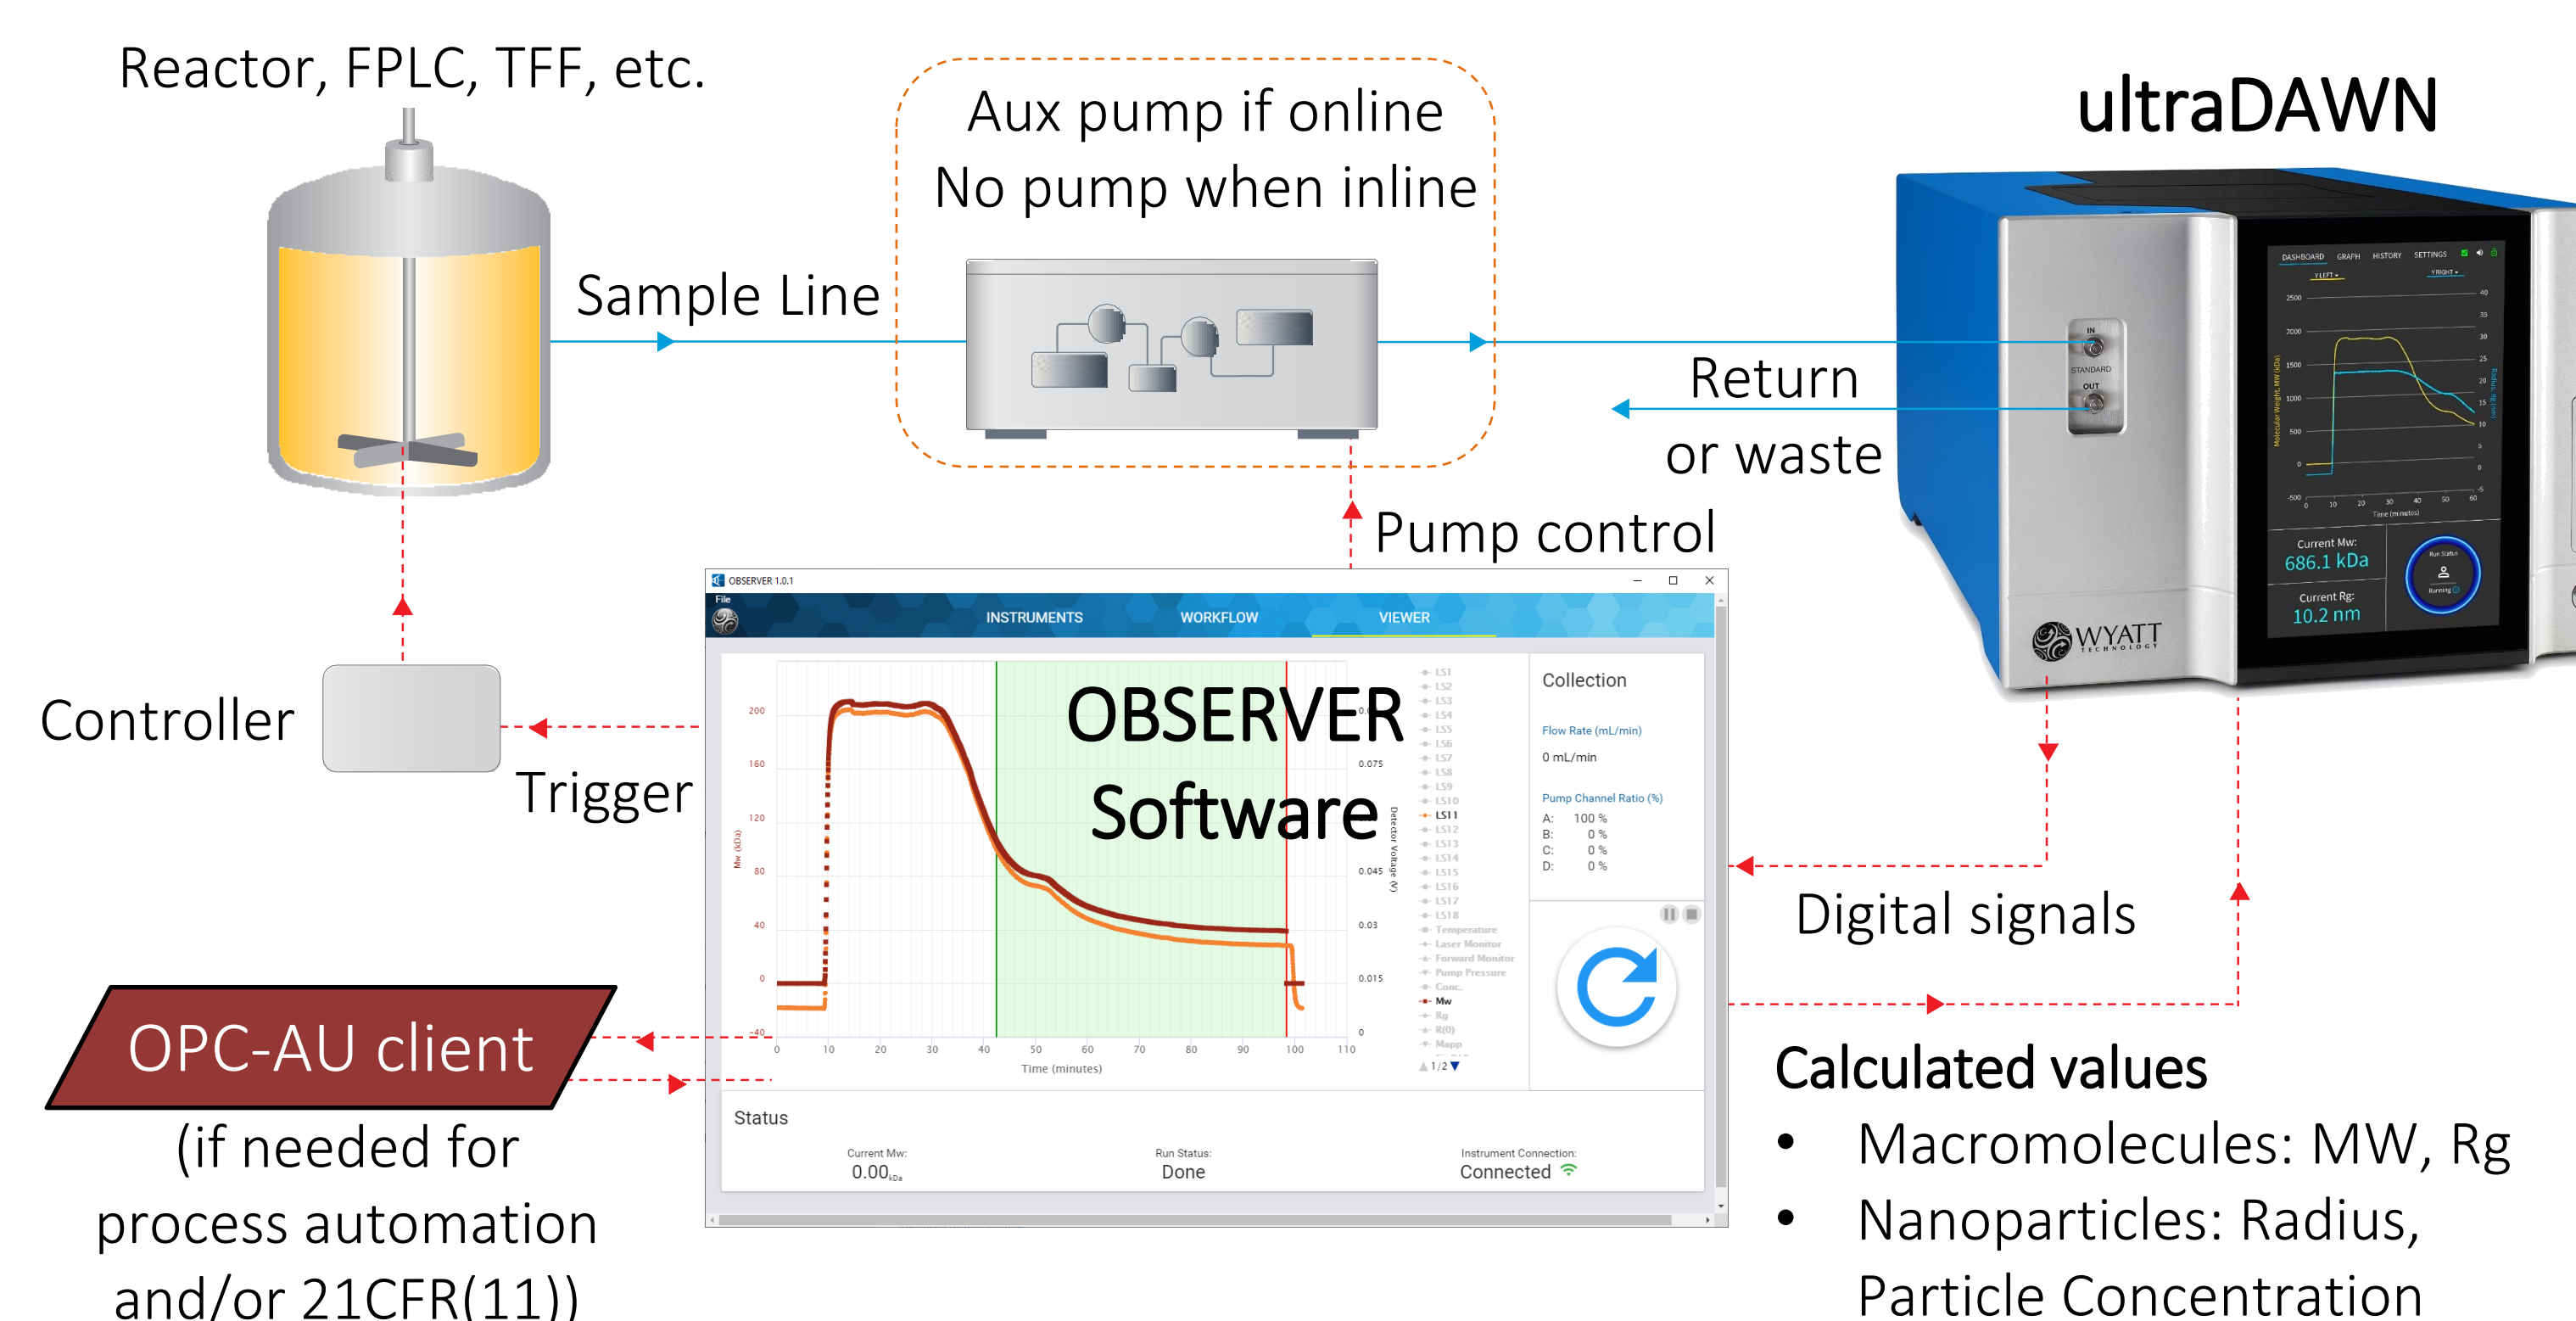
Reactor, FPLC, TFF, etc.

Aux pump if online
No pump when inline

ultraDAWN

Sample Line

Return
or waste

Pump control

IN
STANDARD
OUT

DASHBOARD GRAPH HISTORY SETTINGS

Current Mw:
686.1 kDa
Current Rg:
10.2 nm

WYATT TECHNOLOGY

OBSERVER 1.0.1
File
INSTRUMENTS WORKFLOW VIEWER

Controller

Trigger

OBSERVER Software

Collection
Flow Rate (mL/min)
0 mL/min
Pump Channel Ratio (%)
A: 100 %
B: 0 %
C: 0 %
D: 0 %

LS1 LS2 LS3 LS4 LS5 LS6 LS7 LS8 LS9 LS10 LS11 LS12 LS13 LS14 LS15 LS16 LS17 LS18 Temperature Laser Monitor Forward Monitor Pump Pressure Conc. Mw Rg R(0) Mapp
1/2

Mw (kDa)
Detector Voltage (V)
Time (minutes)

Digital signals

OPC-AU client

Status
Current Mw:
0.00 kDa
Run Status:
Done
Instrument Connection:
Connected

Calculated values
• Macromolecules: MW, Rg
• Nanoparticles: Radius, Particle Concentration

(if needed for process automation and/or 21CFR(11))